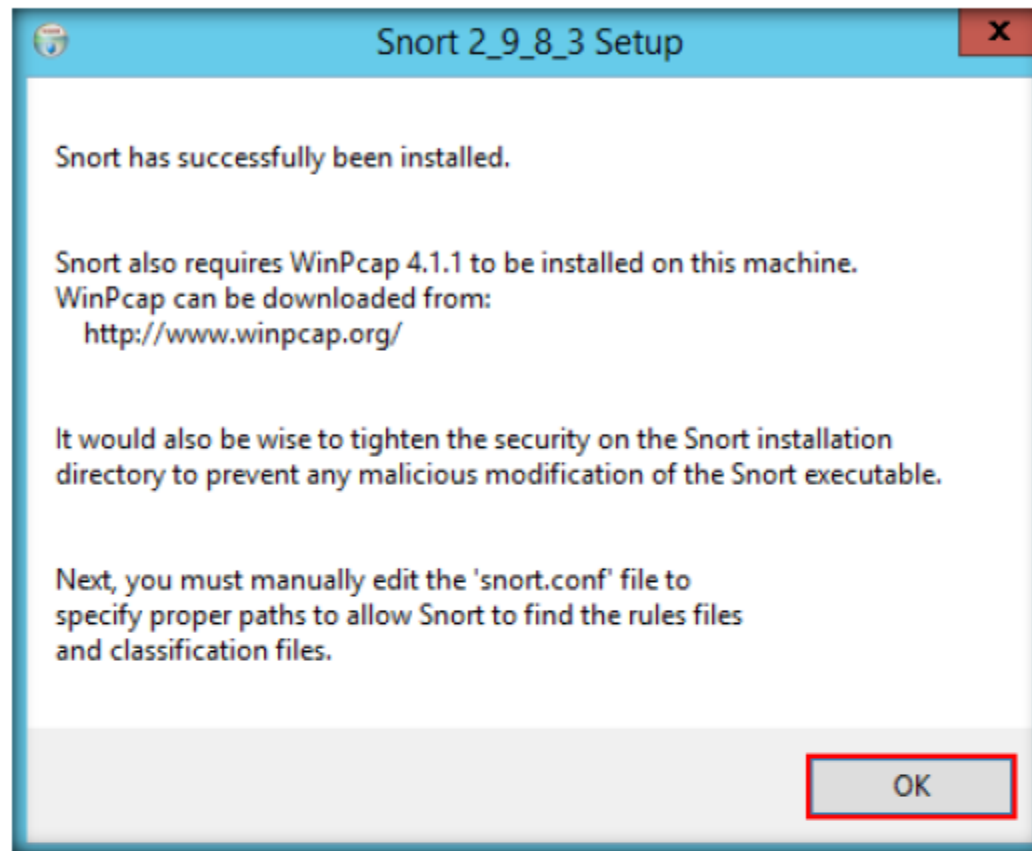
Snort 2_9_8_3 Setup

x

Snort has successfully been installed.

Snort also requires WinPcap 4.1.1 to be installed on this machine.
WinPcap can be downloaded from:
http://www.winpcap.org/

It would also be wise to tighten the security on the Snort installation directory to prevent any malicious modification of the Snort executable.

Next, you must manually edit the 'snort.conf' file to specify proper paths to allow Snort to find the rules files and classification files.

OK